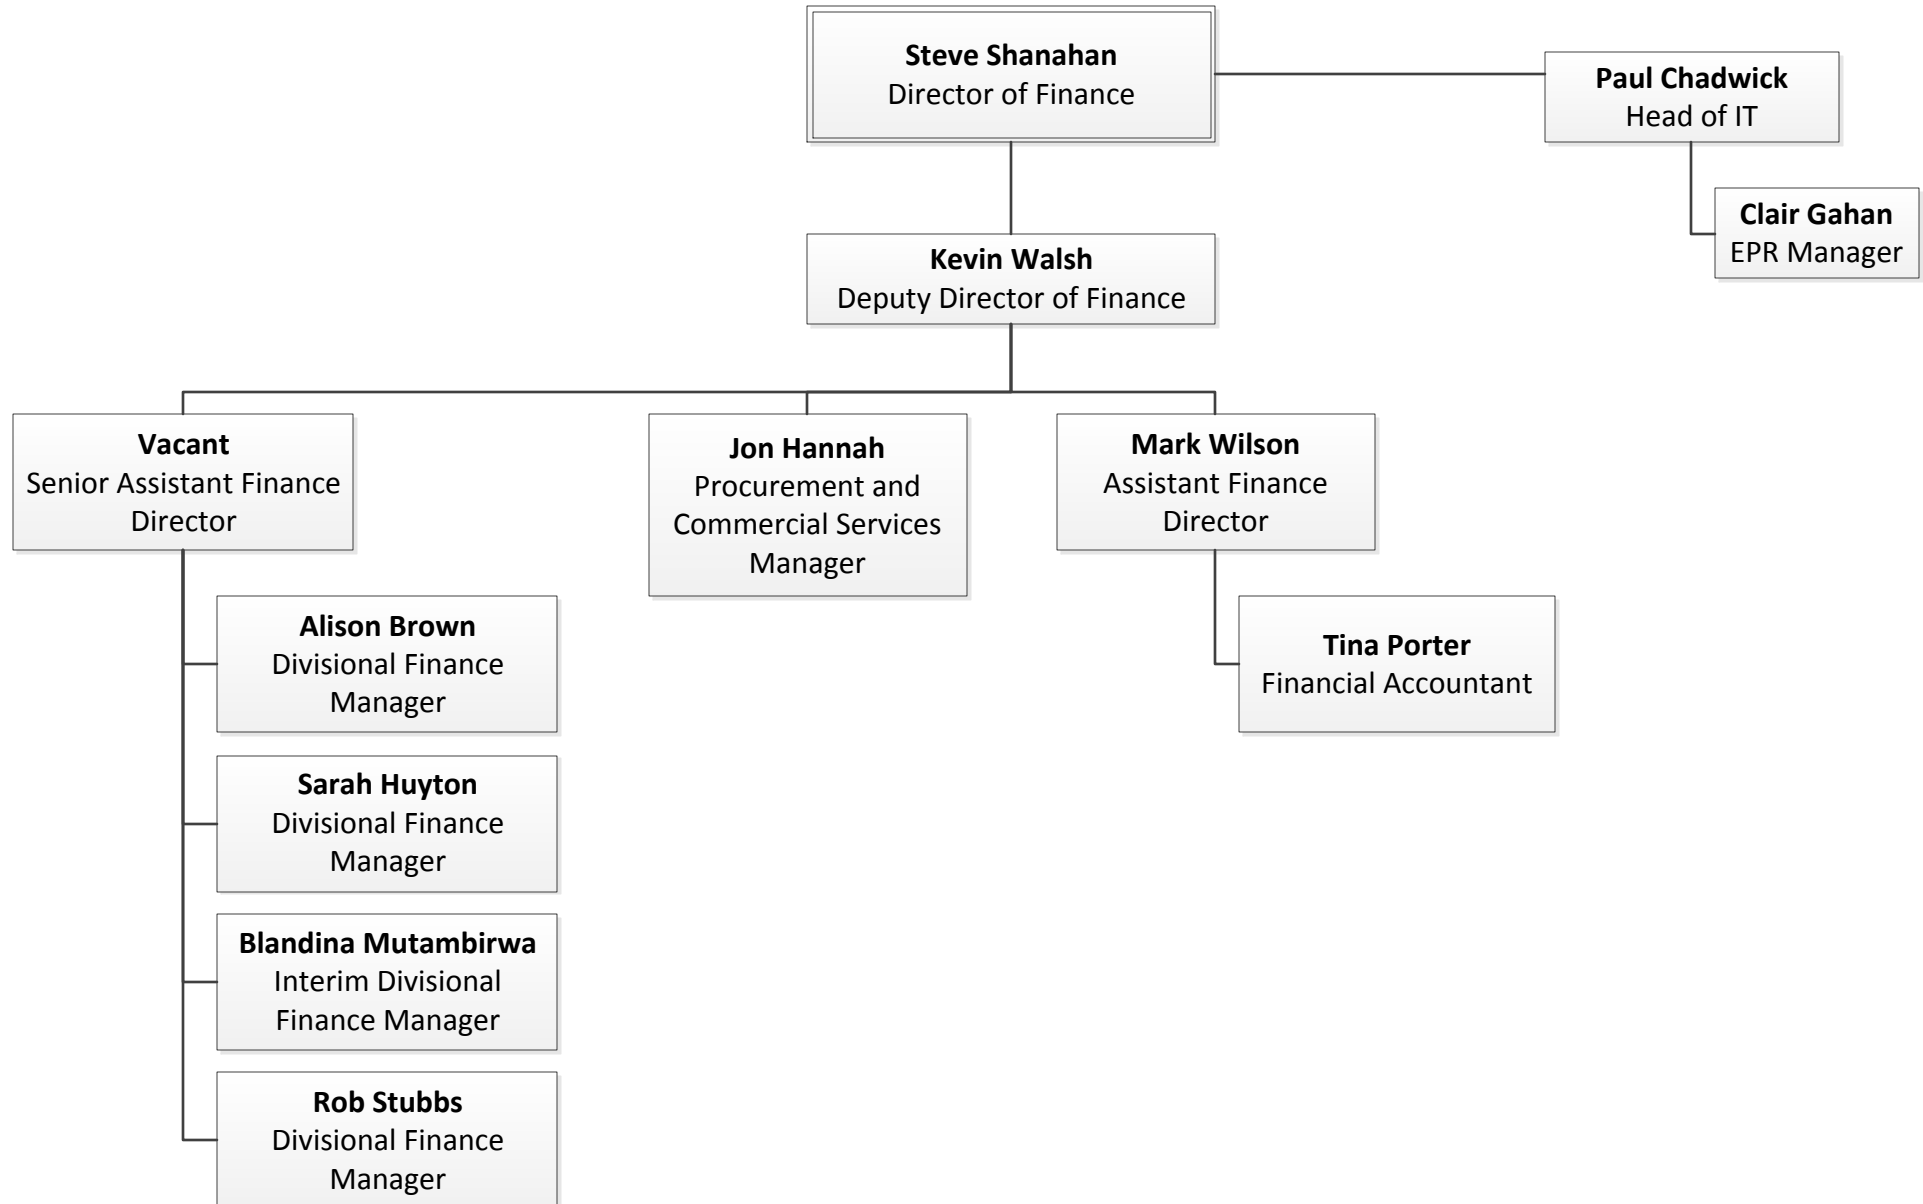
**Steve Shanahan**
Director of Finance

**Paul Chadwick**
Head of IT

**Clair Gahan**
EPR Manager

**Kevin Walsh**
Deputy Director of Finance

**Vacant**
Senior Assistant Finance Director

**Jon Hannah**
Procurement and Commercial Services Manager

**Mark Wilson**
Assistant Finance Director

**Alison Brown**
Divisional Finance Manager

**Tina Porter**
Financial Accountant

**Sarah Huyton**
Divisional Finance Manager

**Blandina Mutambirwa**
Interim Divisional Finance Manager

**Rob Stubbs**
Divisional Finance Manager